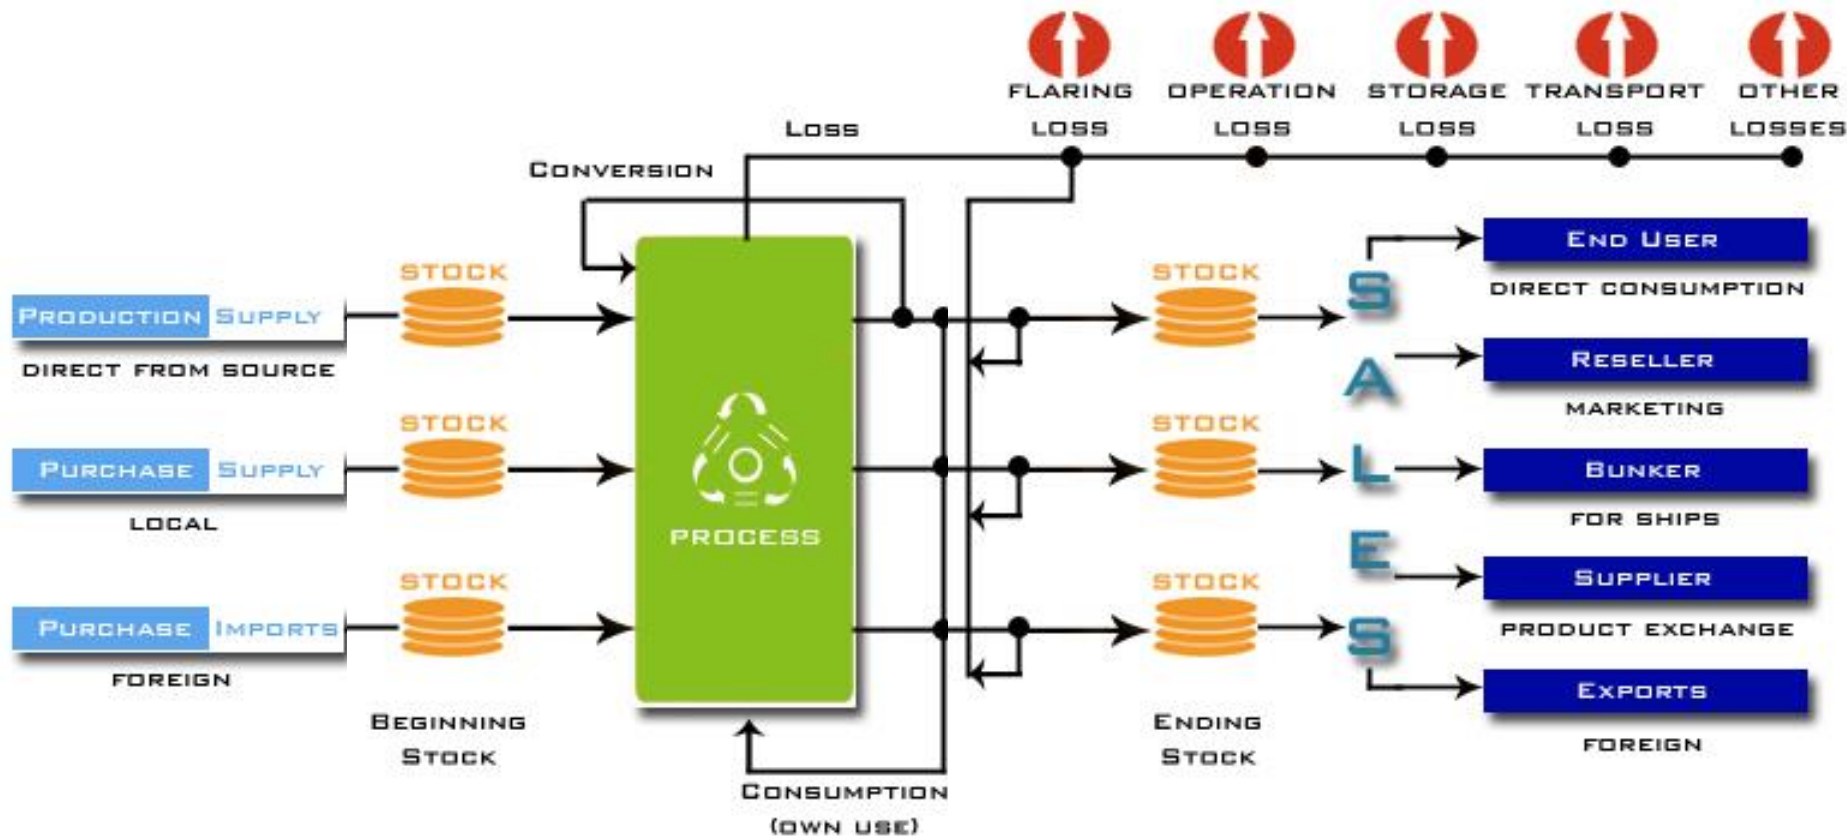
FLARING LOSS

OPERATION LOSS

STORAGE LOSS

TRANSPORT LOSS

OTHER LOSSES

Loss

Conversion

Production Supply

DIRECT FROM SOURCE

Purchase Supply

LOCAL

Purchase Imports

FOREIGN

STOCK

STOCK

STOCK

Beginning Stock

PROCESS

Consumption (own use)

STOCK

STOCK

STOCK

Ending Stock

S A L E S

End User

DIRECT CONSUMPTION

Reseller

MARKETING

Bunker

FOR SHIPS

Supplier

PRODUCT EXCHANGE

Exports

FOREIGN